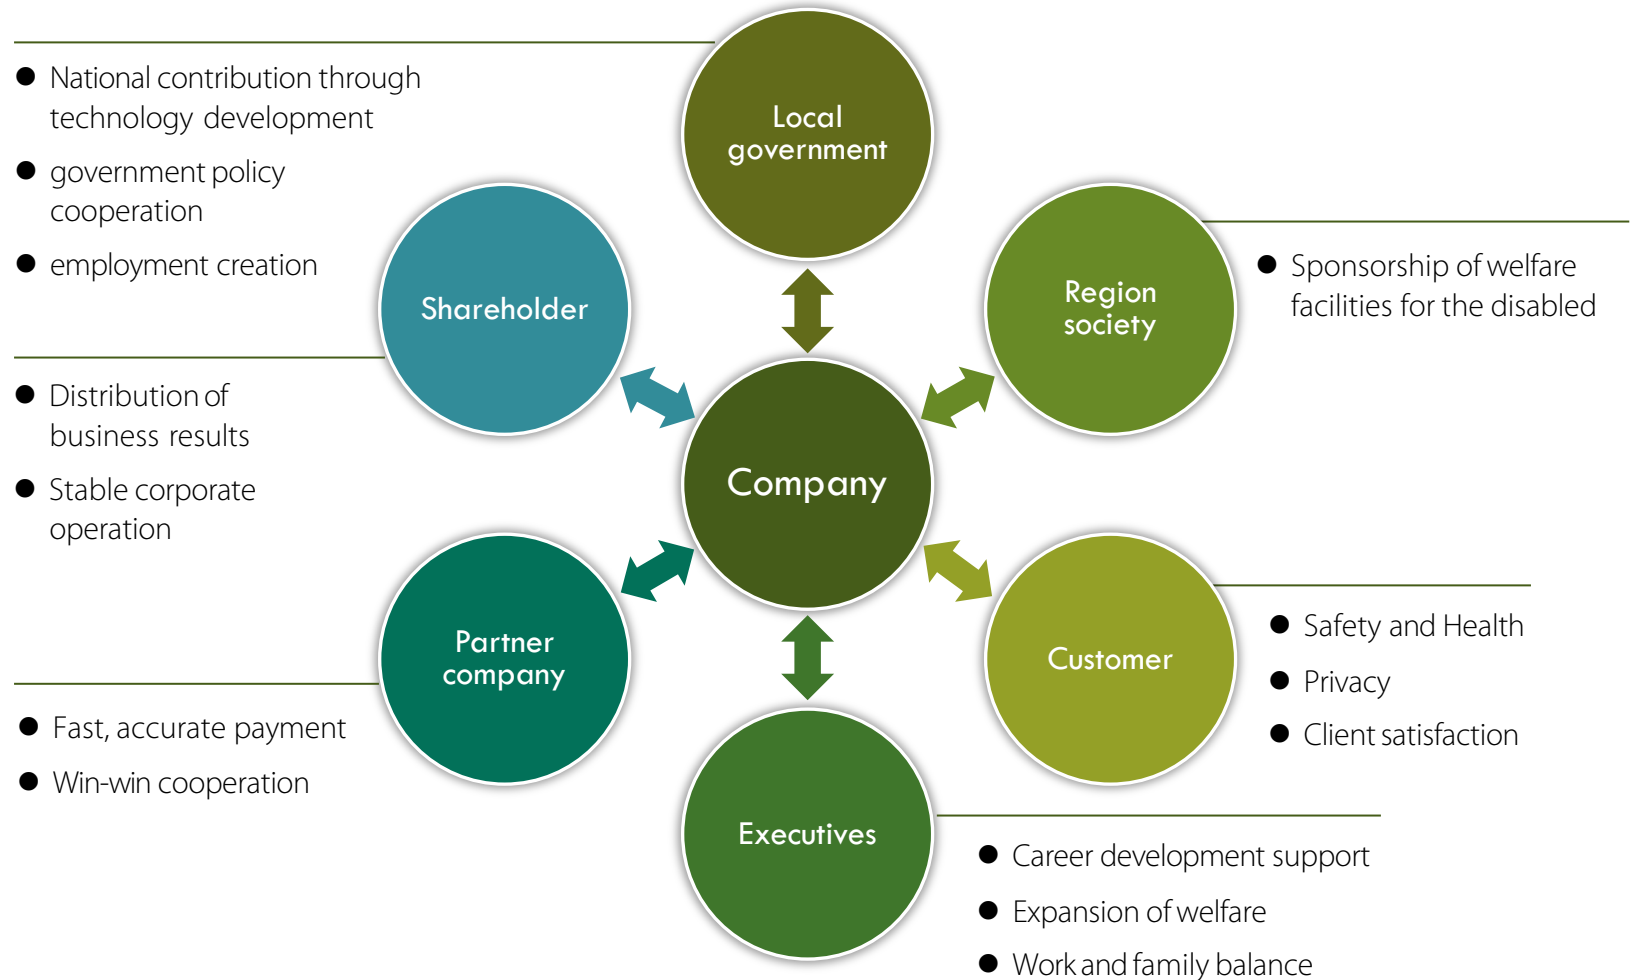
- National contribution through technology development
- government policy cooperation
- employment creation

Local government

Shareholder

Region society

- Sponsorship of welfare facilities for the disabled

- Distribution of business results
- Stable corporate operation

Company

Partner company

Customer

- Safety and Health
- Privacy
- Client satisfaction

- Fast, accurate payment
- Win-win cooperation

Executives

- Career development support
- Expansion of welfare
- Work and family balance